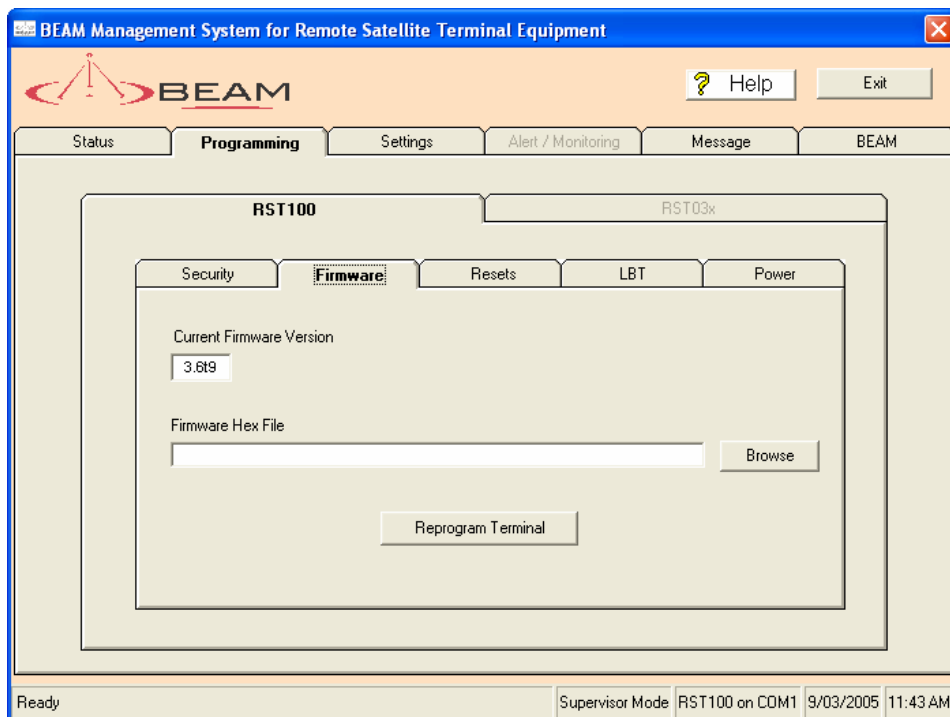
BEAM Management System for Remote Satellite Terminal Equipment

BEAM

Help

Exit

Status

Programming

Settings

Alert / Monitoring

Message

BEAM

RST100

RST03x

Security

Firmware

Resets

LBT

Power

Current Firmware Version

3.6t9

Firmware Hex File

Browse

Reprogram Terminal

Ready

Supervisor Mode

RST100 on COM1

9/03/2005

11:43 AM